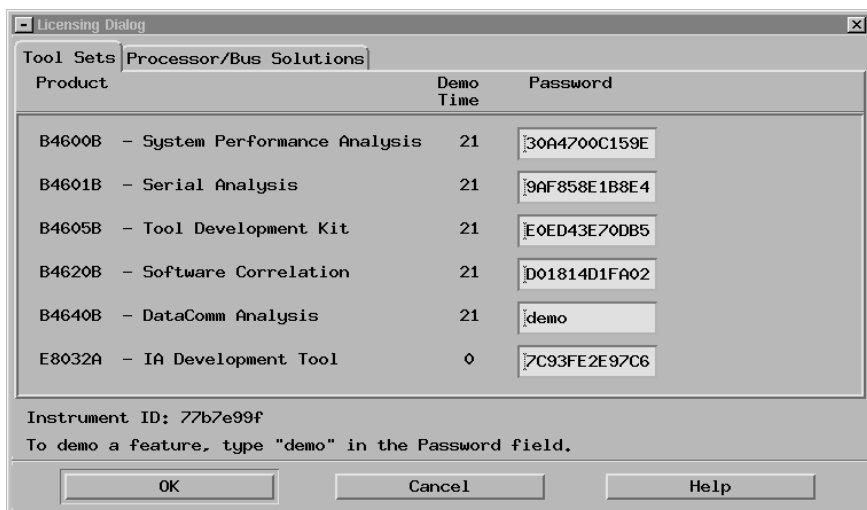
Licensing Dialog

Tool Sets | Processor/Bus Solutions

| Product | Demo Time | Password |
|---|---|---|
| B4600B – System Performance Analysis | 21 | 30A4700C159E |
| B4601B – Serial Analysis | 21 | 9AF858E1B8E4 |
| B4605B – Tool Development Kit | 21 | E0ED43E70DB5 |
| B4620B – Software Correlation | 21 | D01814D1FA02 |
| B4640B – DataComm Analysis | 21 | demo |
| E8032A – IA Development Tool | 0 | 7C93FE2E97C6 |

Instrument ID: 77b7e99f

To demo a feature, type "demo" in the Password field.

OK Cancel Help